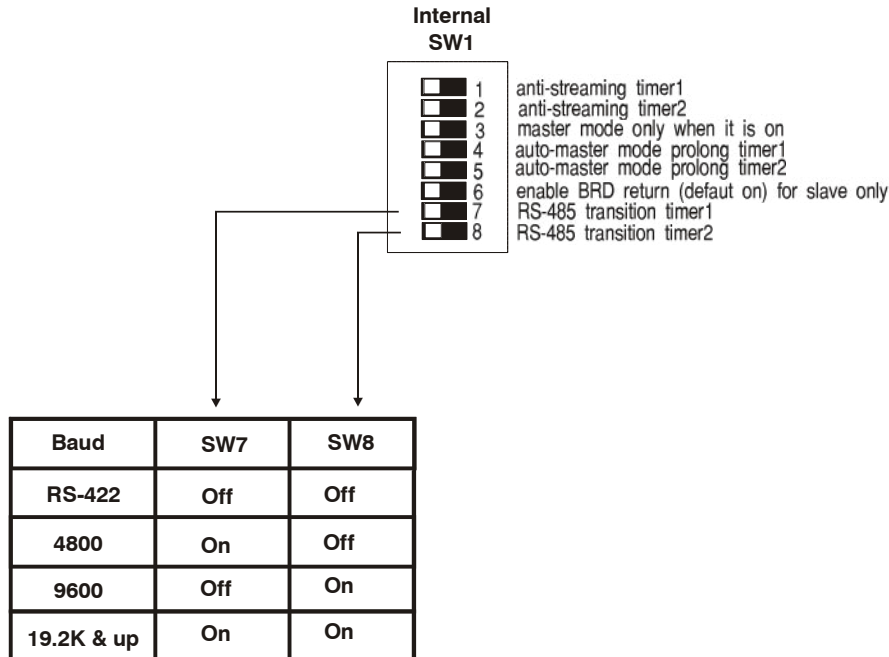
Internal
SW1

1 anti-streaming timer1
2 anti-streaming timer2
3 master mode only when it is on
4 auto-master mode prolong timer1
5 auto-master mode prolong timer2
6 enable BRD return (defaut on) for slave only
7 RS-485 transition timer1
8 RS-485 transition timer2

| Baud | SW7 | SW8 |
|---|---|---|
| RS-422 | Off | Off |
| 4800 | On | Off |
| 9600 | Off | On |
| 19.2K & up | On | On |